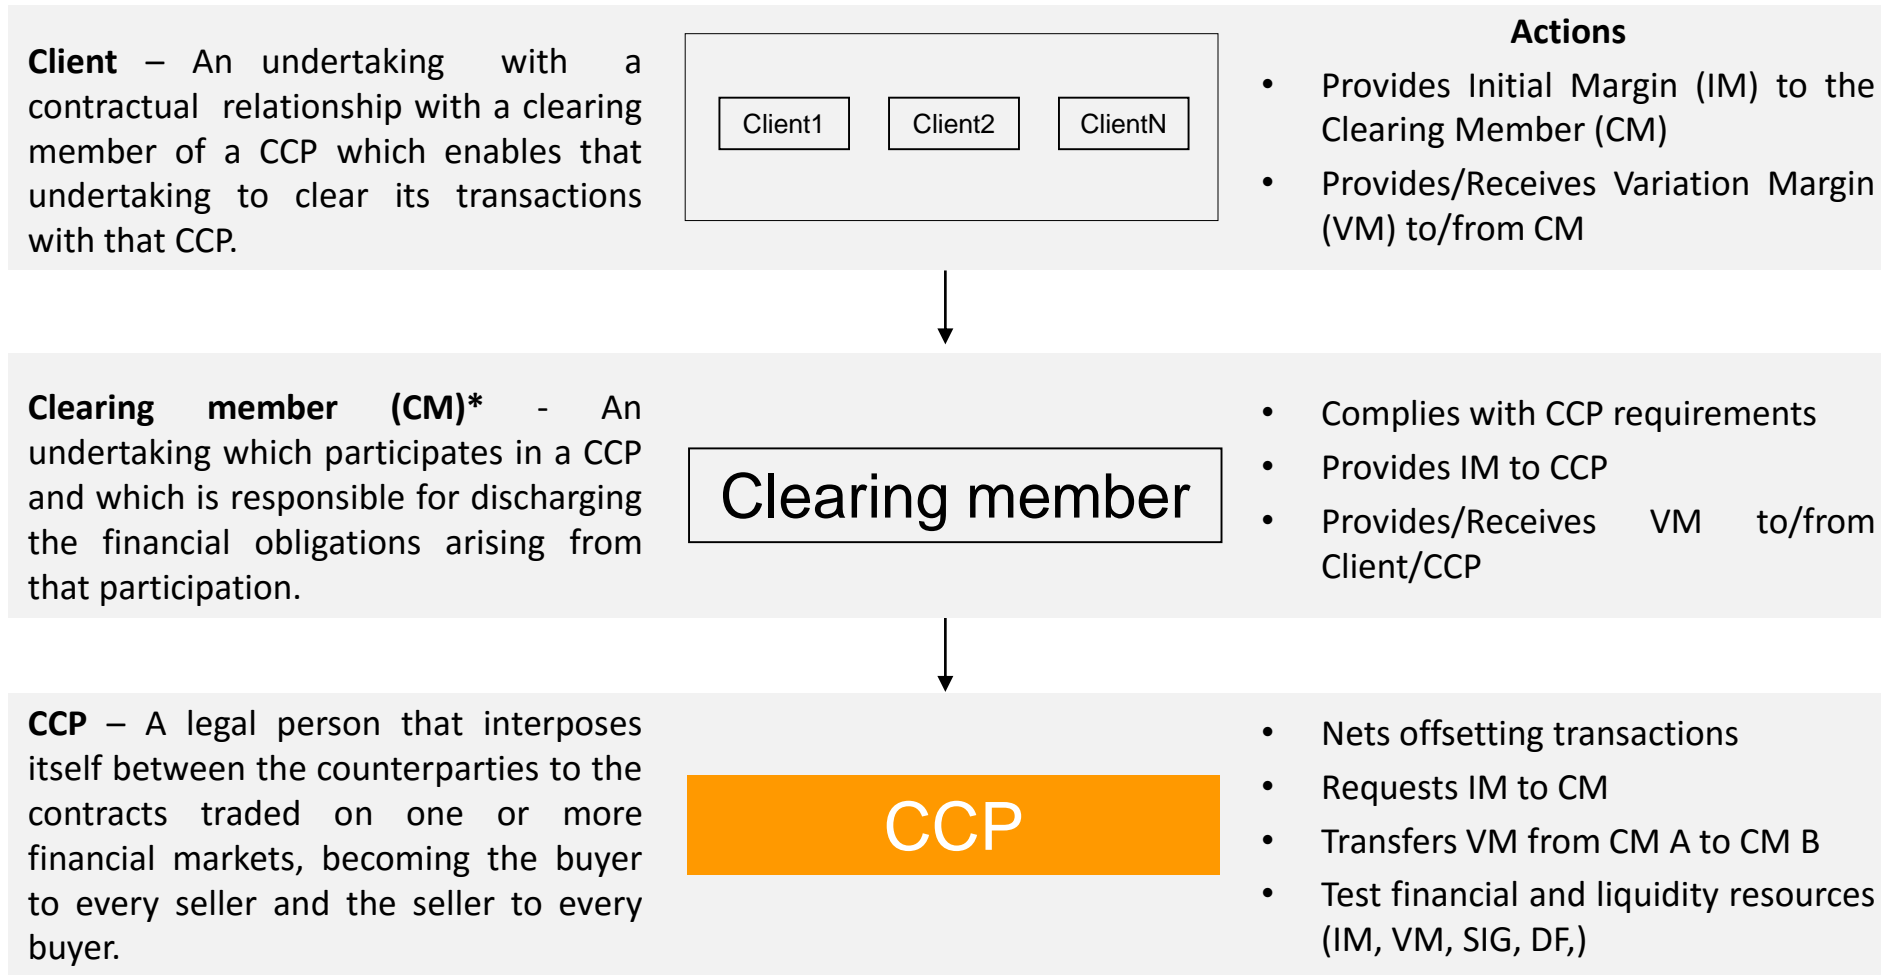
**Client** – An undertaking with a contractual relationship with a clearing member of a CCP which enables that undertaking to clear its transactions with that CCP.

Client1 Client2 ClientN

**Actions**

- Provides Initial Margin (IM) to the Clearing Member (CM)
- Provides/Receives Variation Margin (VM) to/from CM

**Clearing member (CM)*** - An undertaking which participates in a CCP and which is responsible for discharging the financial obligations arising from that participation.

Clearing member

- Complies with CCP requirements
- Provides IM to CCP
- Provides/Receives VM to/from Client/CCP

**CCP** – A legal person that interposes itself between the counterparties to the contracts traded on one or more financial markets, becoming the buyer to every seller and the seller to every buyer.

CCP

- Nets offsetting transactions
- Requests IM to CM
- Transfers VM from CM A to CM B
- Test financial and liquidity resources (IM, VM, SIG, DF,)